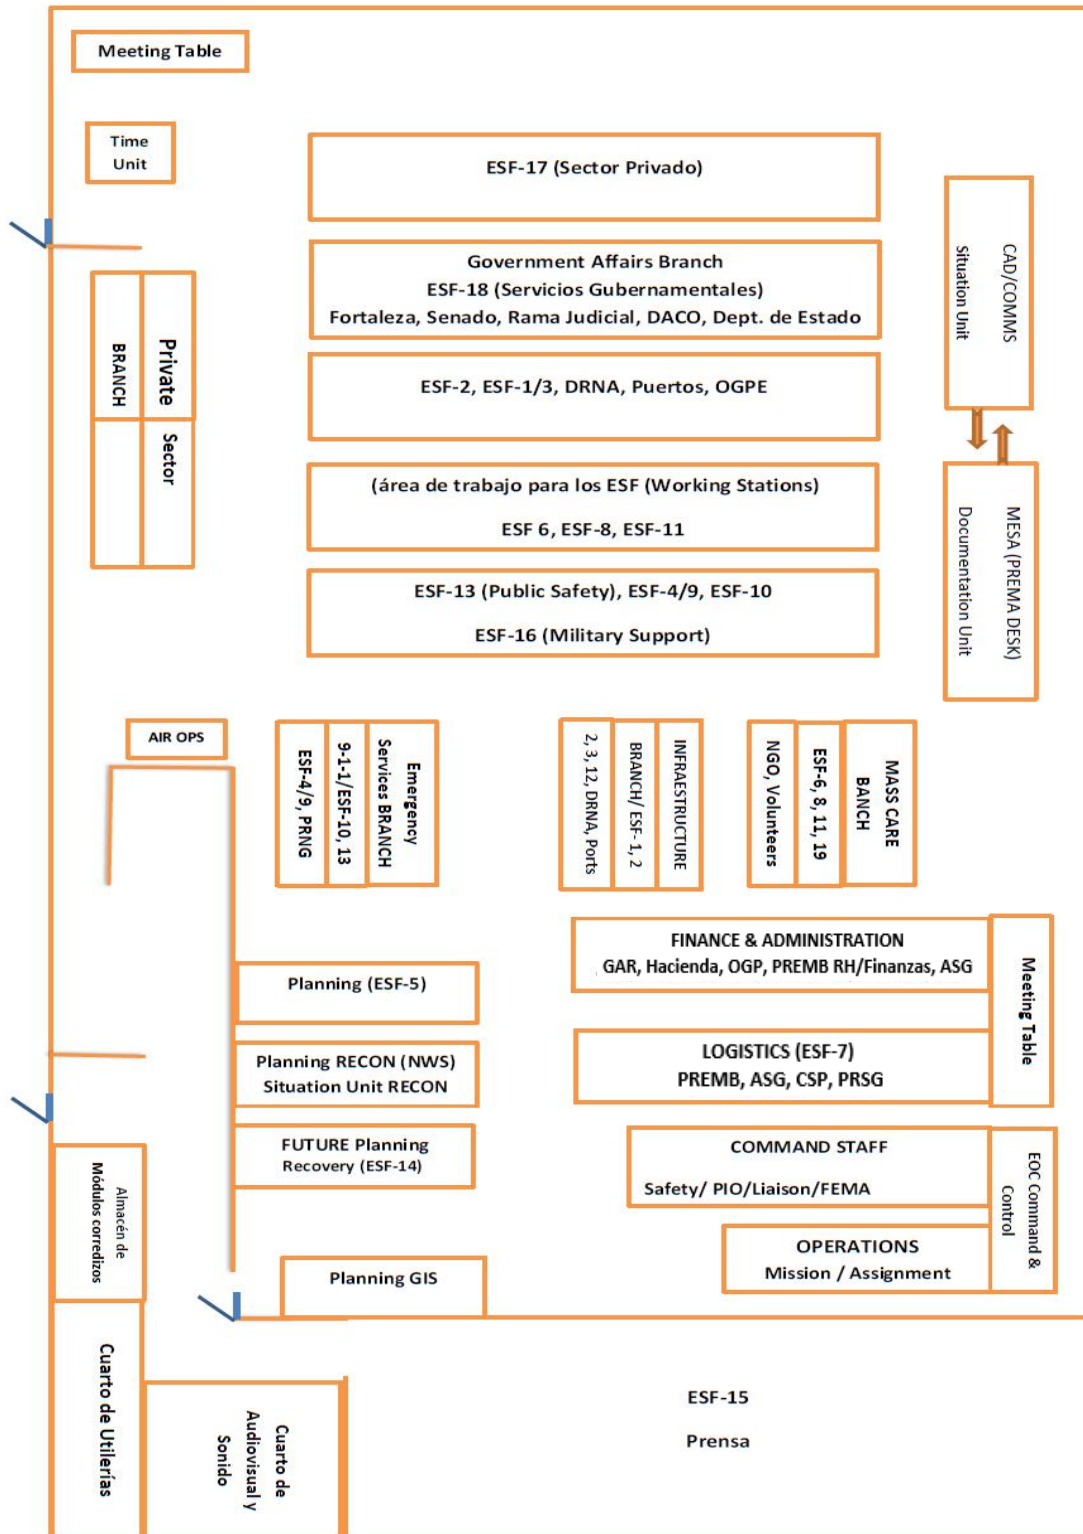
Meeting Table

Time Unit

ESF-17 (Sector Privado)

Government Affairs Branch
ESF-18 (Servicios Gubernamentales)
Fortaleza, Senado, Rama Judicial, DACO, Dept. de Estado

ESF-2, ESF-1/3, DRNA, Puertos, OGPE

(área de trabajo para los ESF (Working Stations)
ESF 6, ESF-8, ESF-11

ESF-13 (Public Safety), ESF-4/9, ESF-10
ESF-16 (Military Support)

CAD/COMMS
Situation Unit

MESA (PREMA DESK)
Documentation Unit

Private Sector
BRANCH

AIR OPS

Emergency Services BRANCH
9-1-1/ESF-10, 13
ESF-4/9, PRNG

INFRAESTRUCTURE
BRANCH/ ESF-1, 2
2, 3, 12, DRNA, Ports

MASS CARE BANCH
ESF-6, 8, 11, 19
NGO, Volunteers

FINANCE & ADMINISTRATION
GAR, Hacienda, OGP, PREMB RH/Finanzas, ASG

Meeting Table

Planning (ESF-5)

Planning RECON (NWS)
Situation Unit RECON

LOGISTICS (ESF-7)
PREMB, ASG, CSP, PRSG

FUTURE Planning
Recovery (ESF-14)

COMMAND STAFF
Safety/ PIO/Liaison/FEMA

EOC Command & Control

Almacén de Módulos corredizos

Planning GIS

OPERATIONS
Mission / Assignment

Cuarto de Utilerías

Cuarto de Audiovisual y Sonido

ESF-15
Prensa